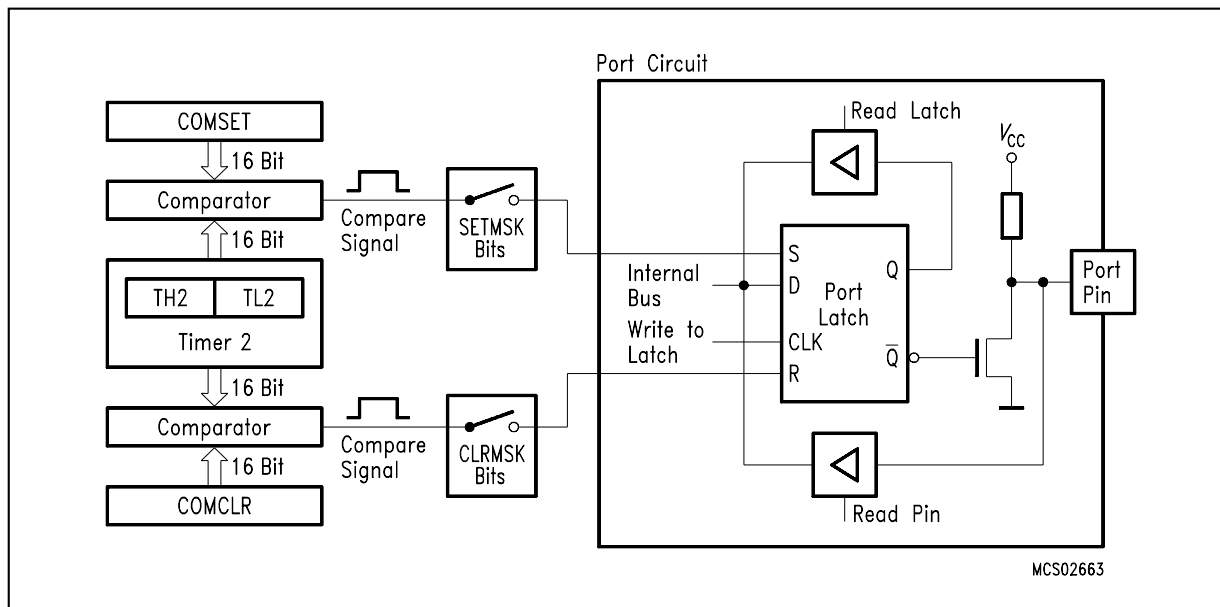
Port Circuit

COMSET

16 Bit

Comparator

Compare Signal

SETMSK Bits

16 Bit

TH2

TL2

Timer 2

16 Bit

Comparator

Compare Signal

CLRMSK Bits

16 Bit

COMCLR

Read Latch

$V_{CC}$

S

Q

Internal Bus

D

Port Latch

Port Pin

Write to Latch

CLK

$\overline{Q}$

R

Read Pin

MCS02663